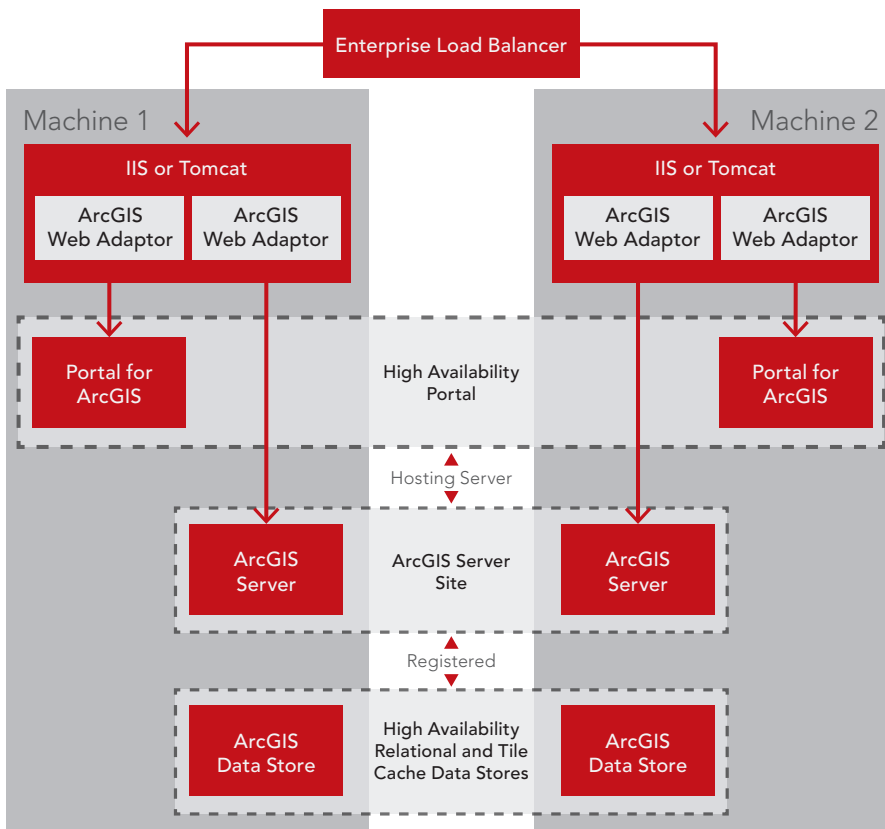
Enterprise Load Balancer

Machine 1

IIS or Tomcat

ArcGIS Web Adaptor

ArcGIS Web Adaptor

Machine 2

IIS or Tomcat

ArcGIS Web Adaptor

ArcGIS Web Adaptor

Portal for ArcGIS

High Availability Portal

Portal for ArcGIS

Hosting Server

ArcGIS Server

ArcGIS Server Site

ArcGIS Server

Registered

ArcGIS Data Store

High Availability Relational and Tile Cache Data Stores

ArcGIS Data Store